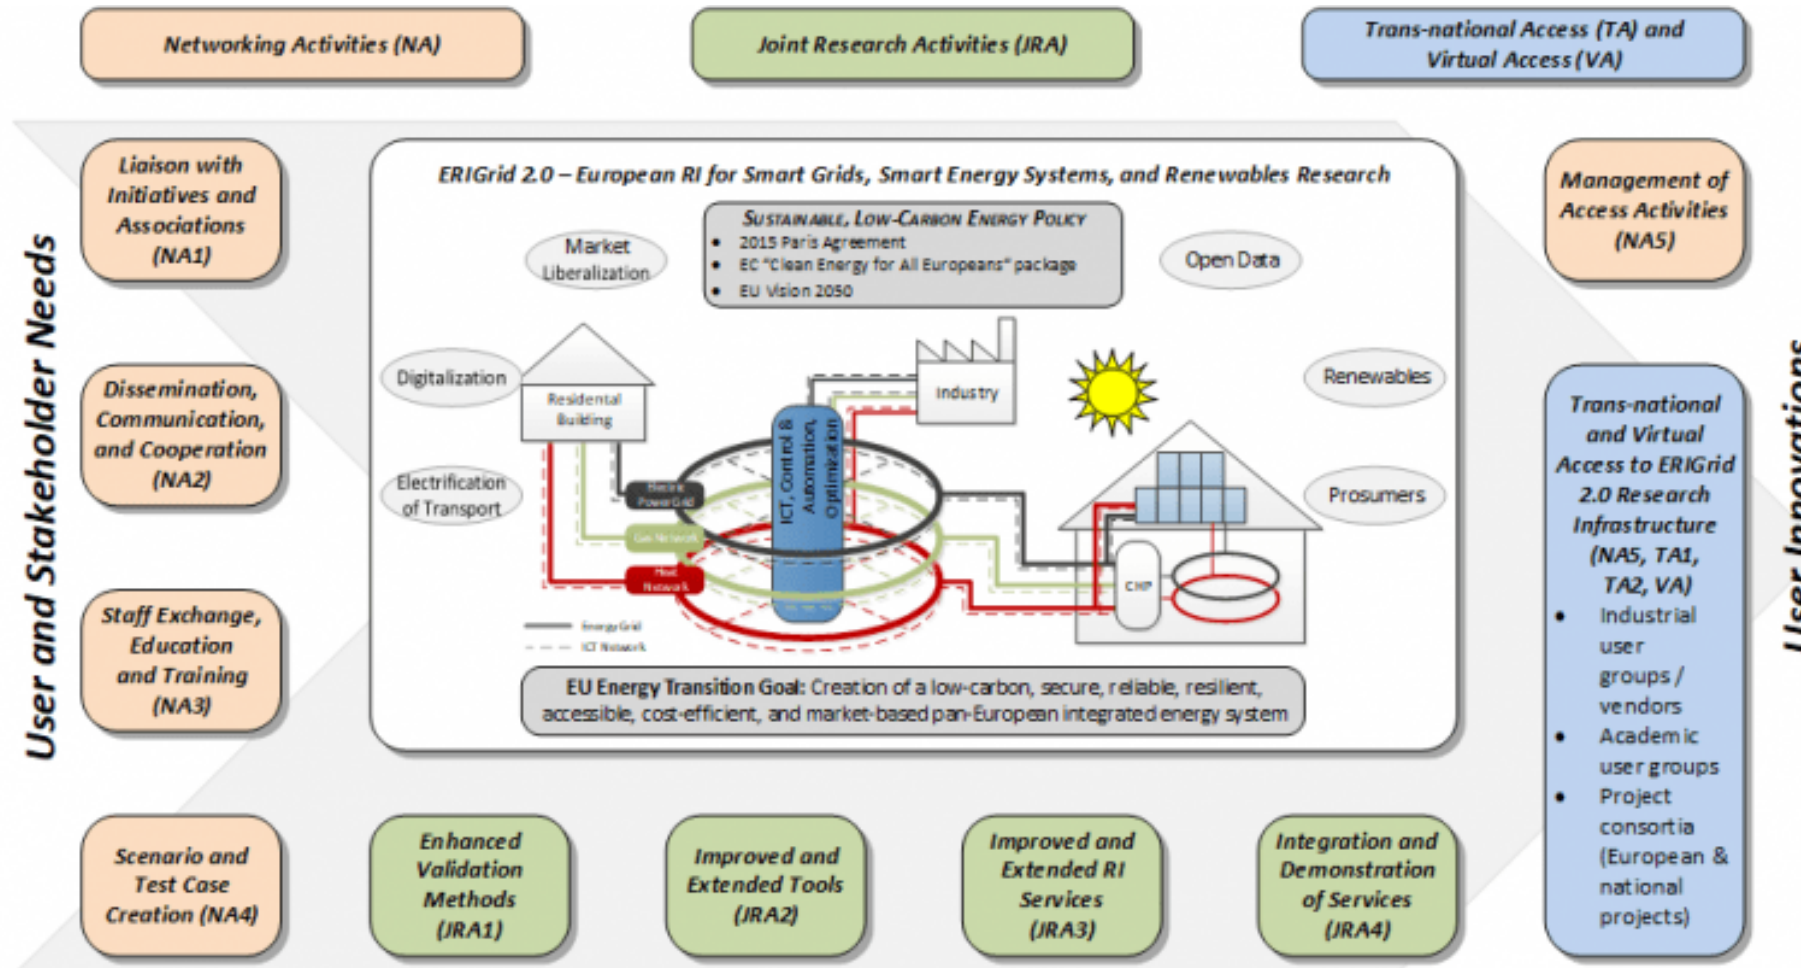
Networking Activities (NA)

Joint Research Activities (JRA)

Trans-national Access (TA) and Virtual Access (VA)

User and Stakeholder Needs

Liaison with Initiatives and Associations (NA1)

Dissemination, Communication, and Cooperation (NA2)

Staff Exchange, Education and Training (NA3)

Scenario and Test Case Creation (NA4)

ERIGrid 2.0 – European RI for Smart Grids, Smart Energy Systems, and Renewables Research

Sustainable, Low-Carbon Energy Policy
• 2015 Paris Agreement
• EC "Clean Energy for All Europeans" package
• EU Vision 2050

Market Liberalization

Open Data

Digitalization

Renewables

Electrification of Transport

Prosumers

Residential Building

Industry

ICT, Control & Automation, Optimization

Electric Power Grid

Gas Network

Heat Network

CHP

Energy Grid

ICT Network

EU Energy Transition Goal: Creation of a low-carbon, secure, reliable, resilient, accessible, cost-efficient, and market-based pan-European integrated energy system

Management of Access Activities (NA5)

Trans-national and Virtual Access to ERIGrid 2.0 Research Infrastructure (NA5, TA1, TA2, VA)
• Industrial user groups / vendors
• Academic user groups
• Project consortia (European & national projects)

User Innovation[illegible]

Enhanced Validation Methods (JRA1)

Improved and Extended Tools (JRA2)

Improved and Extended RI Services (JRA3)

Integration and Demonstration of Services (JRA4)